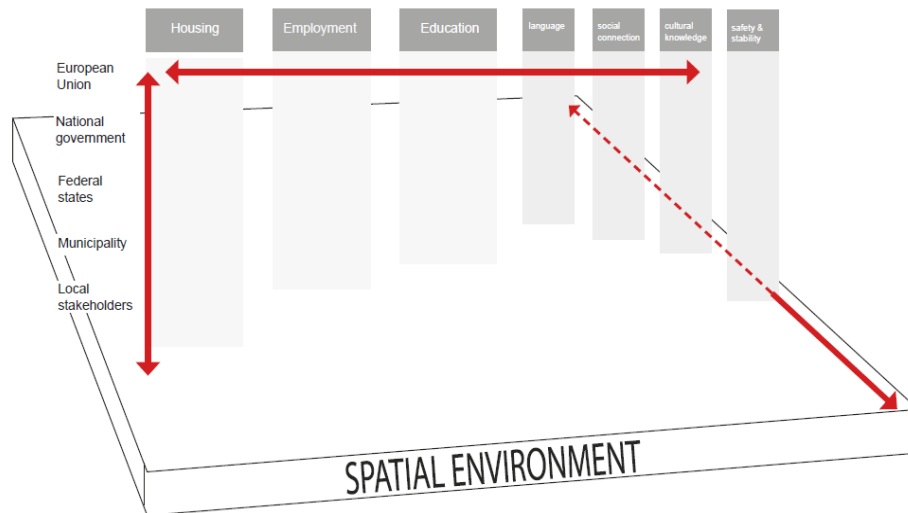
Housing

Employment

Education

language

social connection

cultural knowledge

safety & stability

European Union

National government

Federal states

Municipality

Local stakeholders

SPATIAL ENVIRONMENT